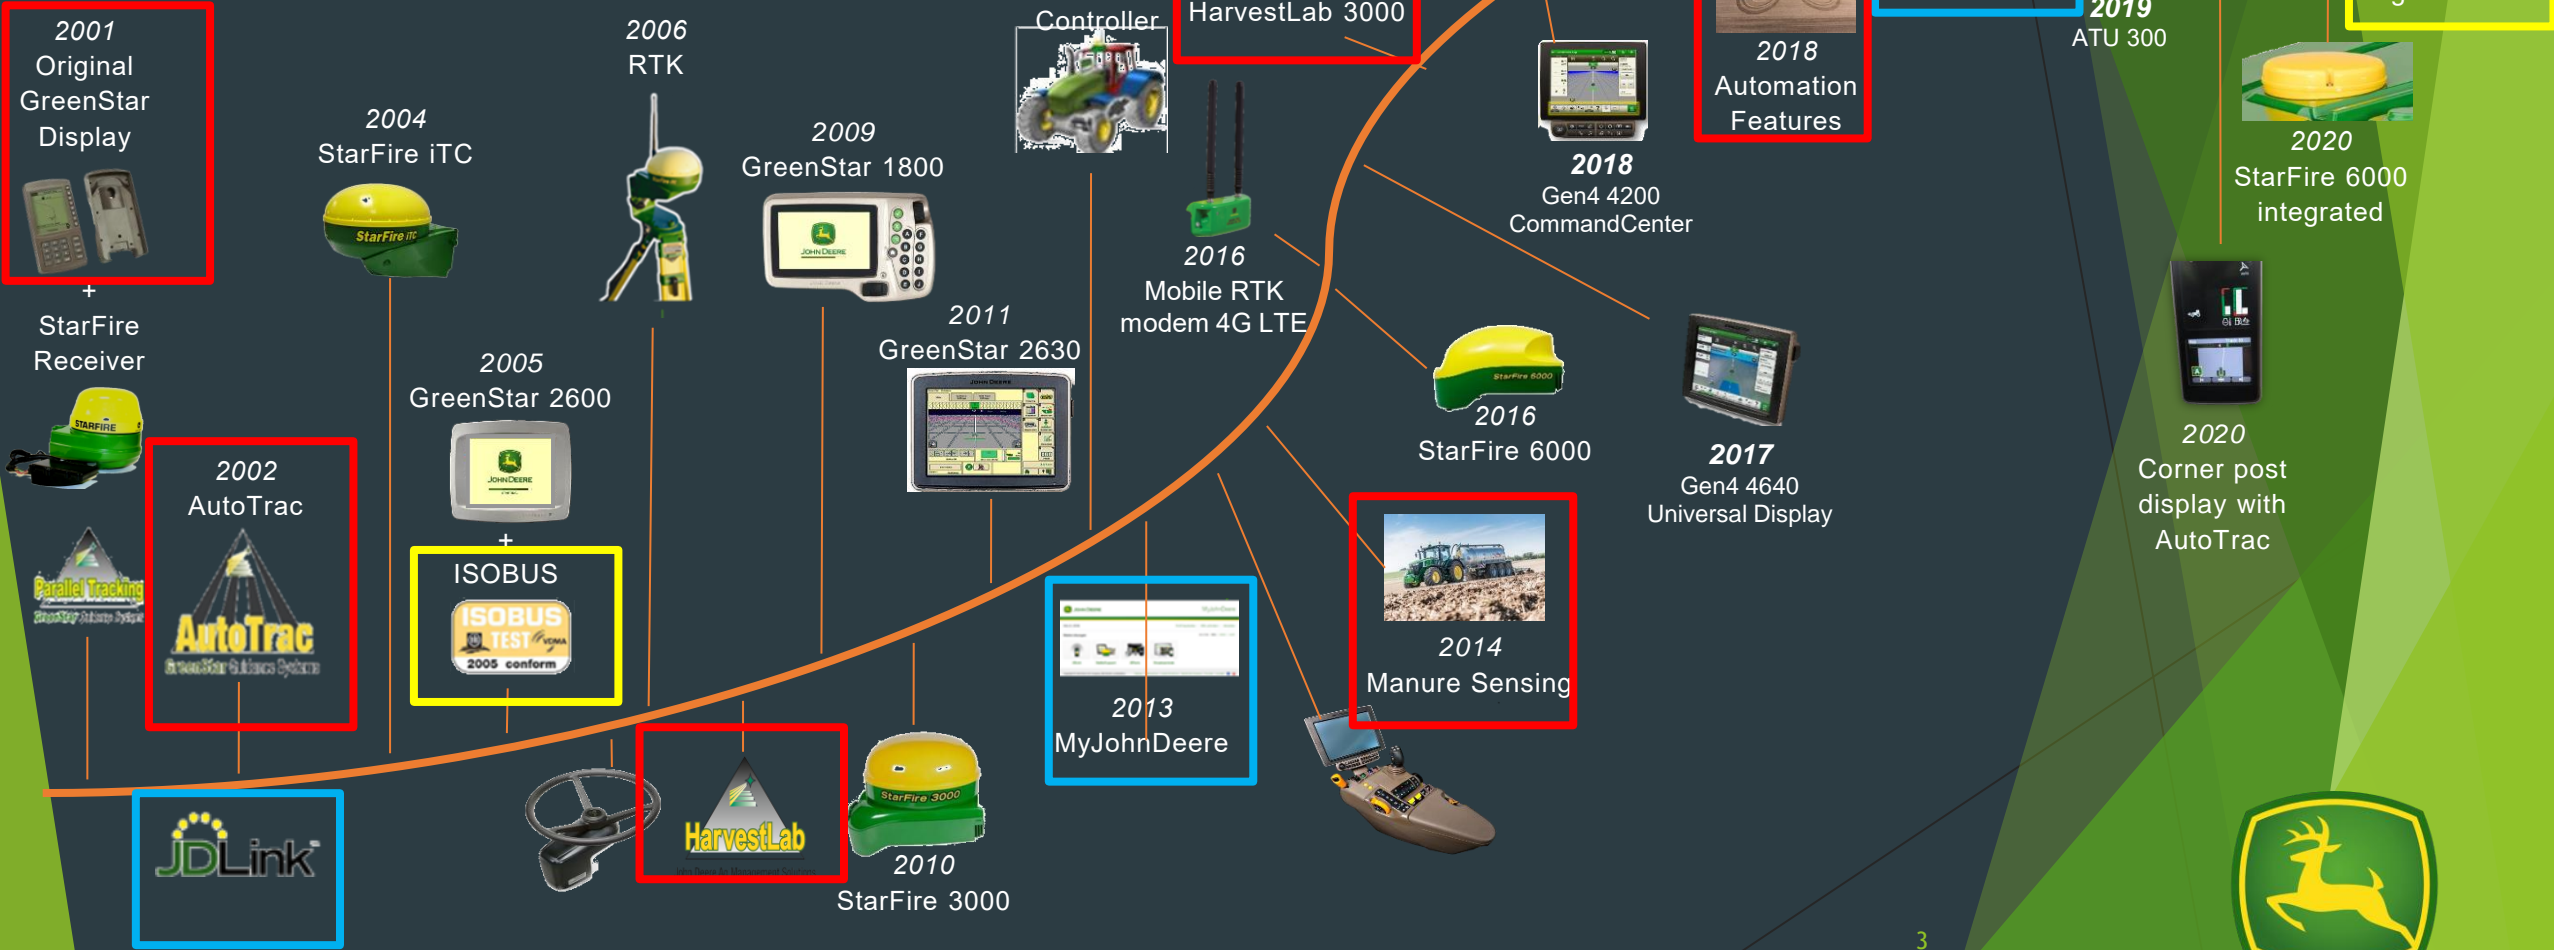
2001
Original
GreenStar
Display

+
StarFire
Receiver

Parallel Tracking

2002
AutoTrac

AutoTrac

JDLink

2004
StarFire iTC

StarFire iTC

2005
GreenStar 2600

+
ISOBUS

ISOBUS TEST 2005 conform

2006
RTK

HarvestLab

2009
GreenStar 1800

2011
GreenStar 2630

2010
StarFire 3000

StarFire 3000

Controller

2013
MyJohnDeere

HarvestLab 3000

2016
Mobile RTK
modem 4G LTE

2016
StarFire 6000

StarFire 6000

2014
Manure Sensing

2018
Gen4 4200
CommandCenter

2018
Automation
Features

2017
Gen4 4640
Universal Display

2019
ATU 300

2020
StarFire 6000
integrated

2020
Corner post
display with
AutoTrac

3